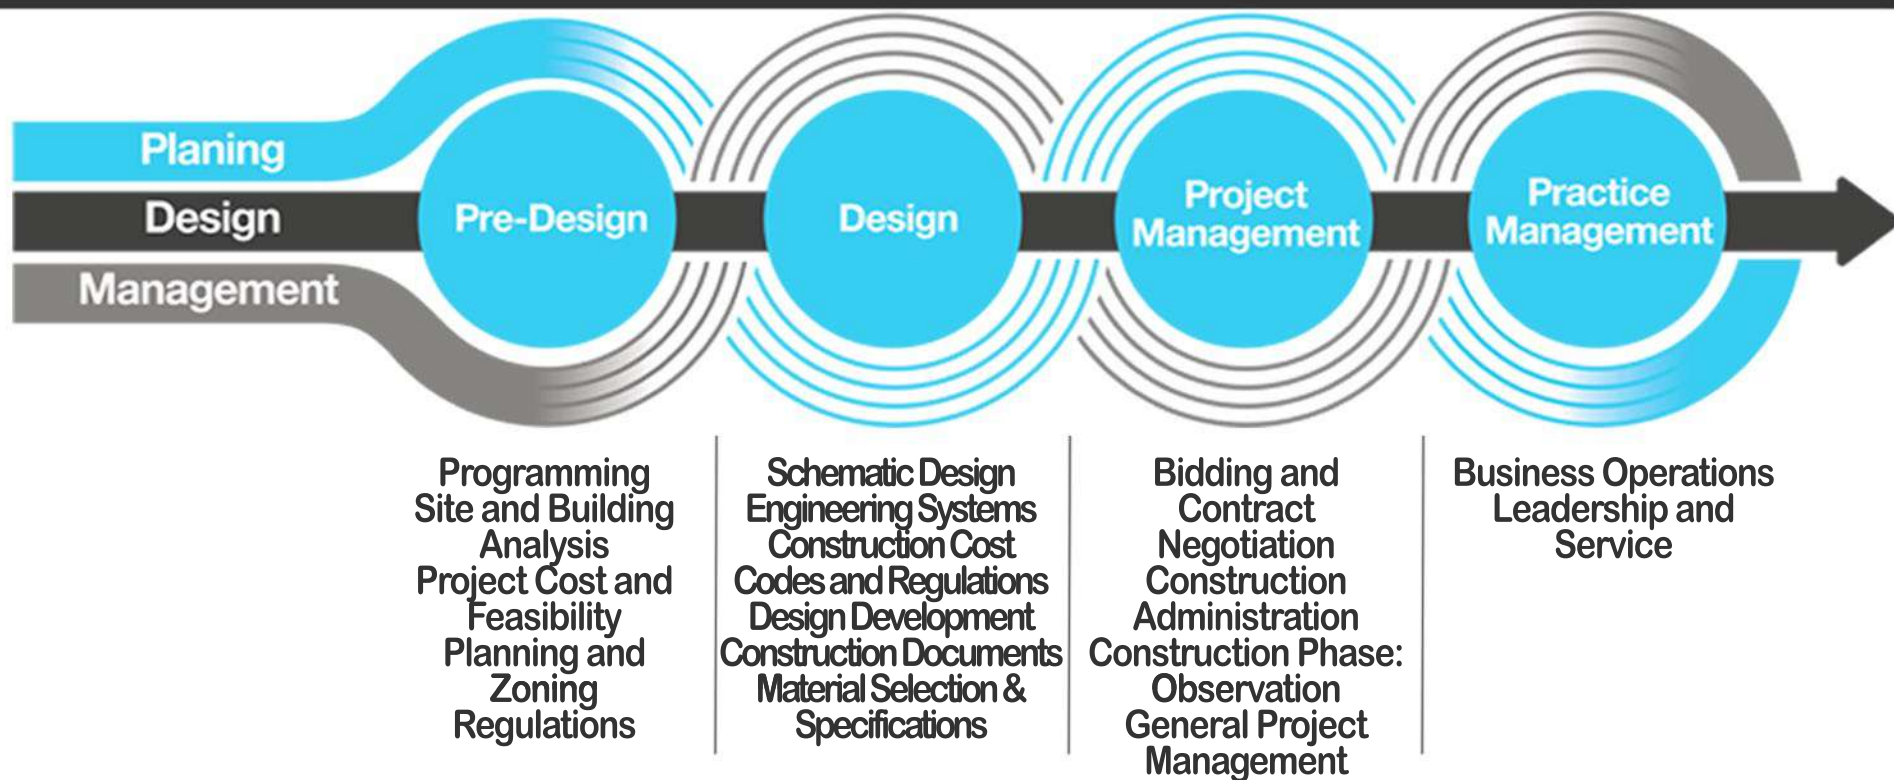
Planing
Design
Management

Pre-Design

Design

Project Management

Practice Management

Programming
Site and Building Analysis
Project Cost and Feasibility
Planning and Zoning Regulations

Schematic Design
Engineering Systems
Construction Cost
Codes and Regulations
Design Development
Construction Documents
Material Selection & Specifications

Bidding and Contract Negotiation
Construction Administration
Construction Phase: Observation
General Project Management

Business Operations
Leadership and Service